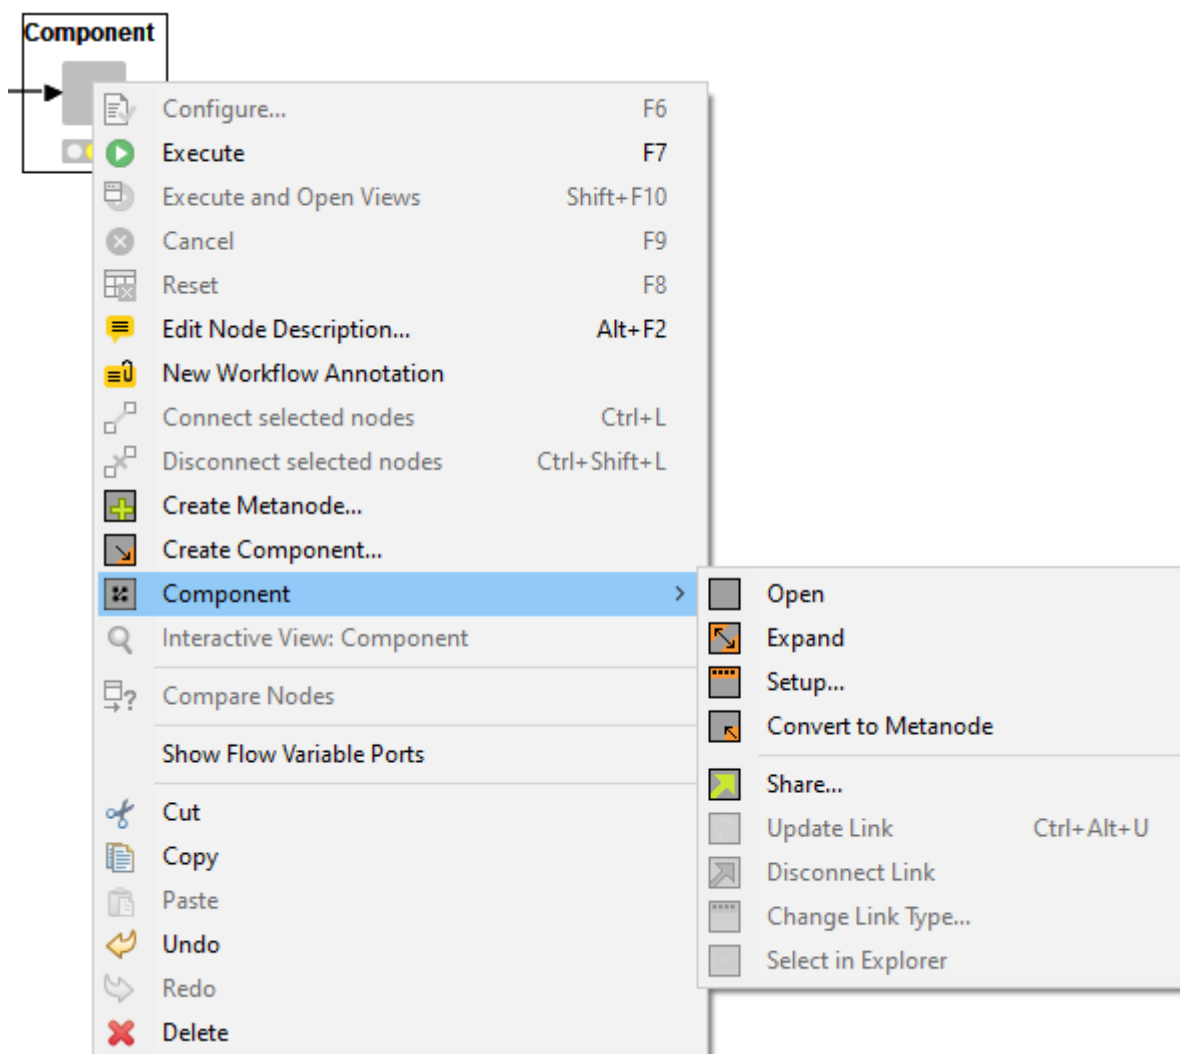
Component

Configure... F6
Execute F7
Execute and Open Views Shift+F10
Cancel F9
Reset F8
Edit Node Description... Alt+F2
New Workflow Annotation
Connect selected nodes Ctrl+L
Disconnect selected nodes Ctrl+Shift+L
Create Metanode...
Create Component...
Component
Interactive View: Component
Compare Nodes
Show Flow Variable Ports
Cut
Copy
Paste
Undo
Redo
Delete

Open
Expand
Setup...
Convert to Metanode
Share...
Update Link Ctrl+Alt+U
Disconnect Link
Change Link Type...
Select in Explorer